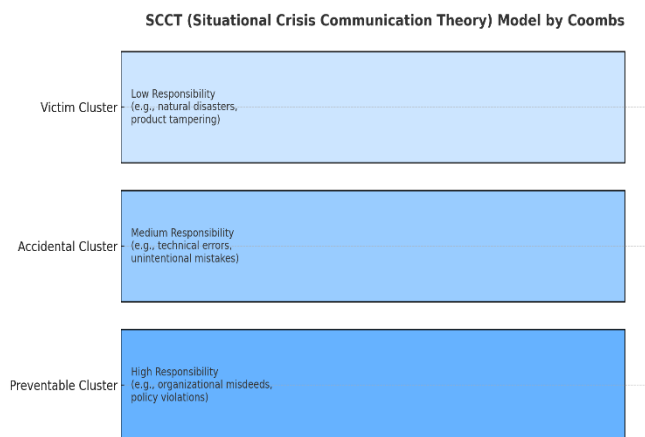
SCCT (Situational Crisis Communication Theory) Model by Coombs

Victim Cluster

Low Responsibility
(e.g., natural disasters,
product tampering)

Accidental Cluster

Medium Responsibility
(e.g., technical errors,
unintentional mistakes)

Preventable Cluster

High Responsibility
(e.g., organizational misdeeds,
policy violations)